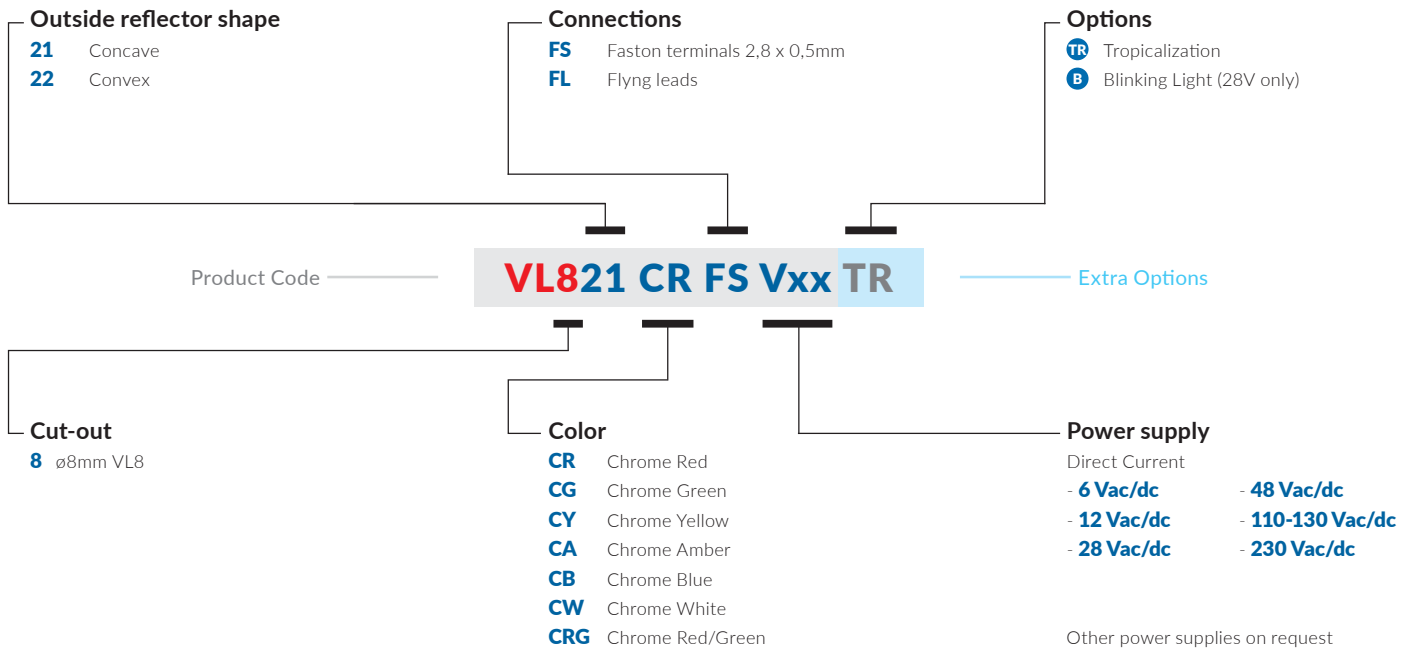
**Outside reflector shape**
21 Concave
22 Convex

**Connections**
FS Faston terminals 2,8 x 0,5mm
FL Flyng leads

**Options**
TR Tropicalization
B Blinking Light (28V only)

Product Code

VL821 CR FS Vxx TR

Extra Options

**Cut-out**
8 ø8mm VL8

**Color**
CR Chrome Red
CG Chrome Green
CY Chrome Yellow
CA Chrome Amber
CB Chrome Blue
CW Chrome White
CRG Chrome Red/Green

**Power supply**
Direct Current
- 6 Vac/dc
- 12 Vac/dc
- 28 Vac/dc
- 48 Vac/dc
- 110-130 Vac/dc
- 230 Vac/dc

Other power supplies on request